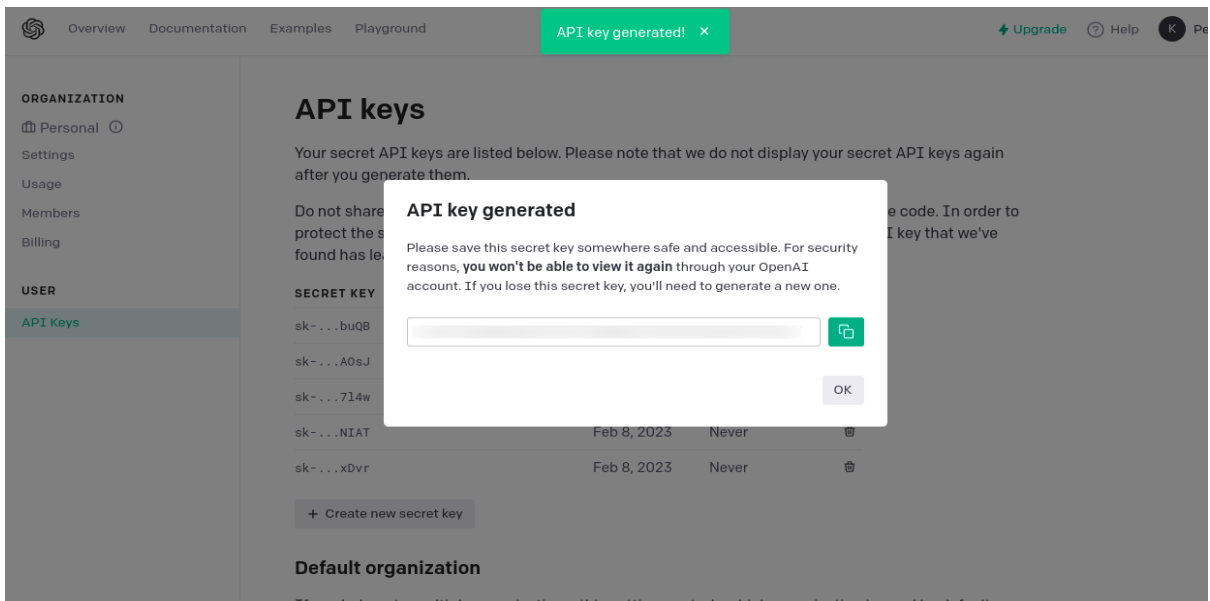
Overview Documentation Examples Playground

API key generated! ×

Upgrade Help K Pe

ORGANIZATION
Personal
Settings
Usage
Members
Billing

USER
API Keys

API keys

Your secret API keys are listed below. Please note that we do not display your secret API keys again after you generate them.

Do not share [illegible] e code. In order to protect the s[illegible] I key that we've found has le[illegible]

SECRET KEY
sk-...buQB
sk-...AOsJ
sk-...7l4w
sk-...NIAT Feb 8, 2023 Never
sk-...xDvr Feb 8, 2023 Never

+ Create new secret key

Default organization

API key generated

Please save this secret key somewhere safe and accessible. For security reasons, **you won't be able to view it again** through your OpenAI account. If you lose this secret key, you'll need to generate a new one.

OK